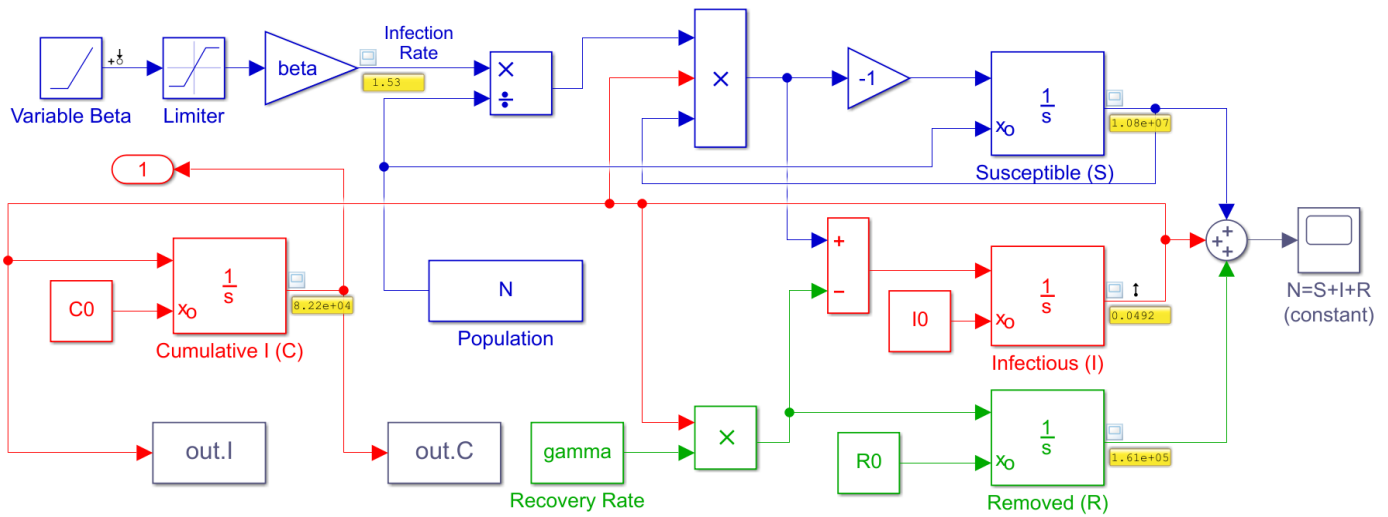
Variable Beta

Limiter

beta

Infection Rate

1.53

×

÷

×

-1

$\frac{1}{s}$

$x_o$

1.08e+07

Susceptible (S)

1

$\frac{1}{s}$

$x_o$

C0

8.22e+04

Cumulative I (C)

N

Population

+

−

$\frac{1}{s}$

$x_o$

I0

0.0492

Infectious (I)

N=S+I+R (constant)

out.I

out.C

gamma

Recovery Rate

×

$\frac{1}{s}$

$x_o$

R0

1.61e+05

Removed (R)